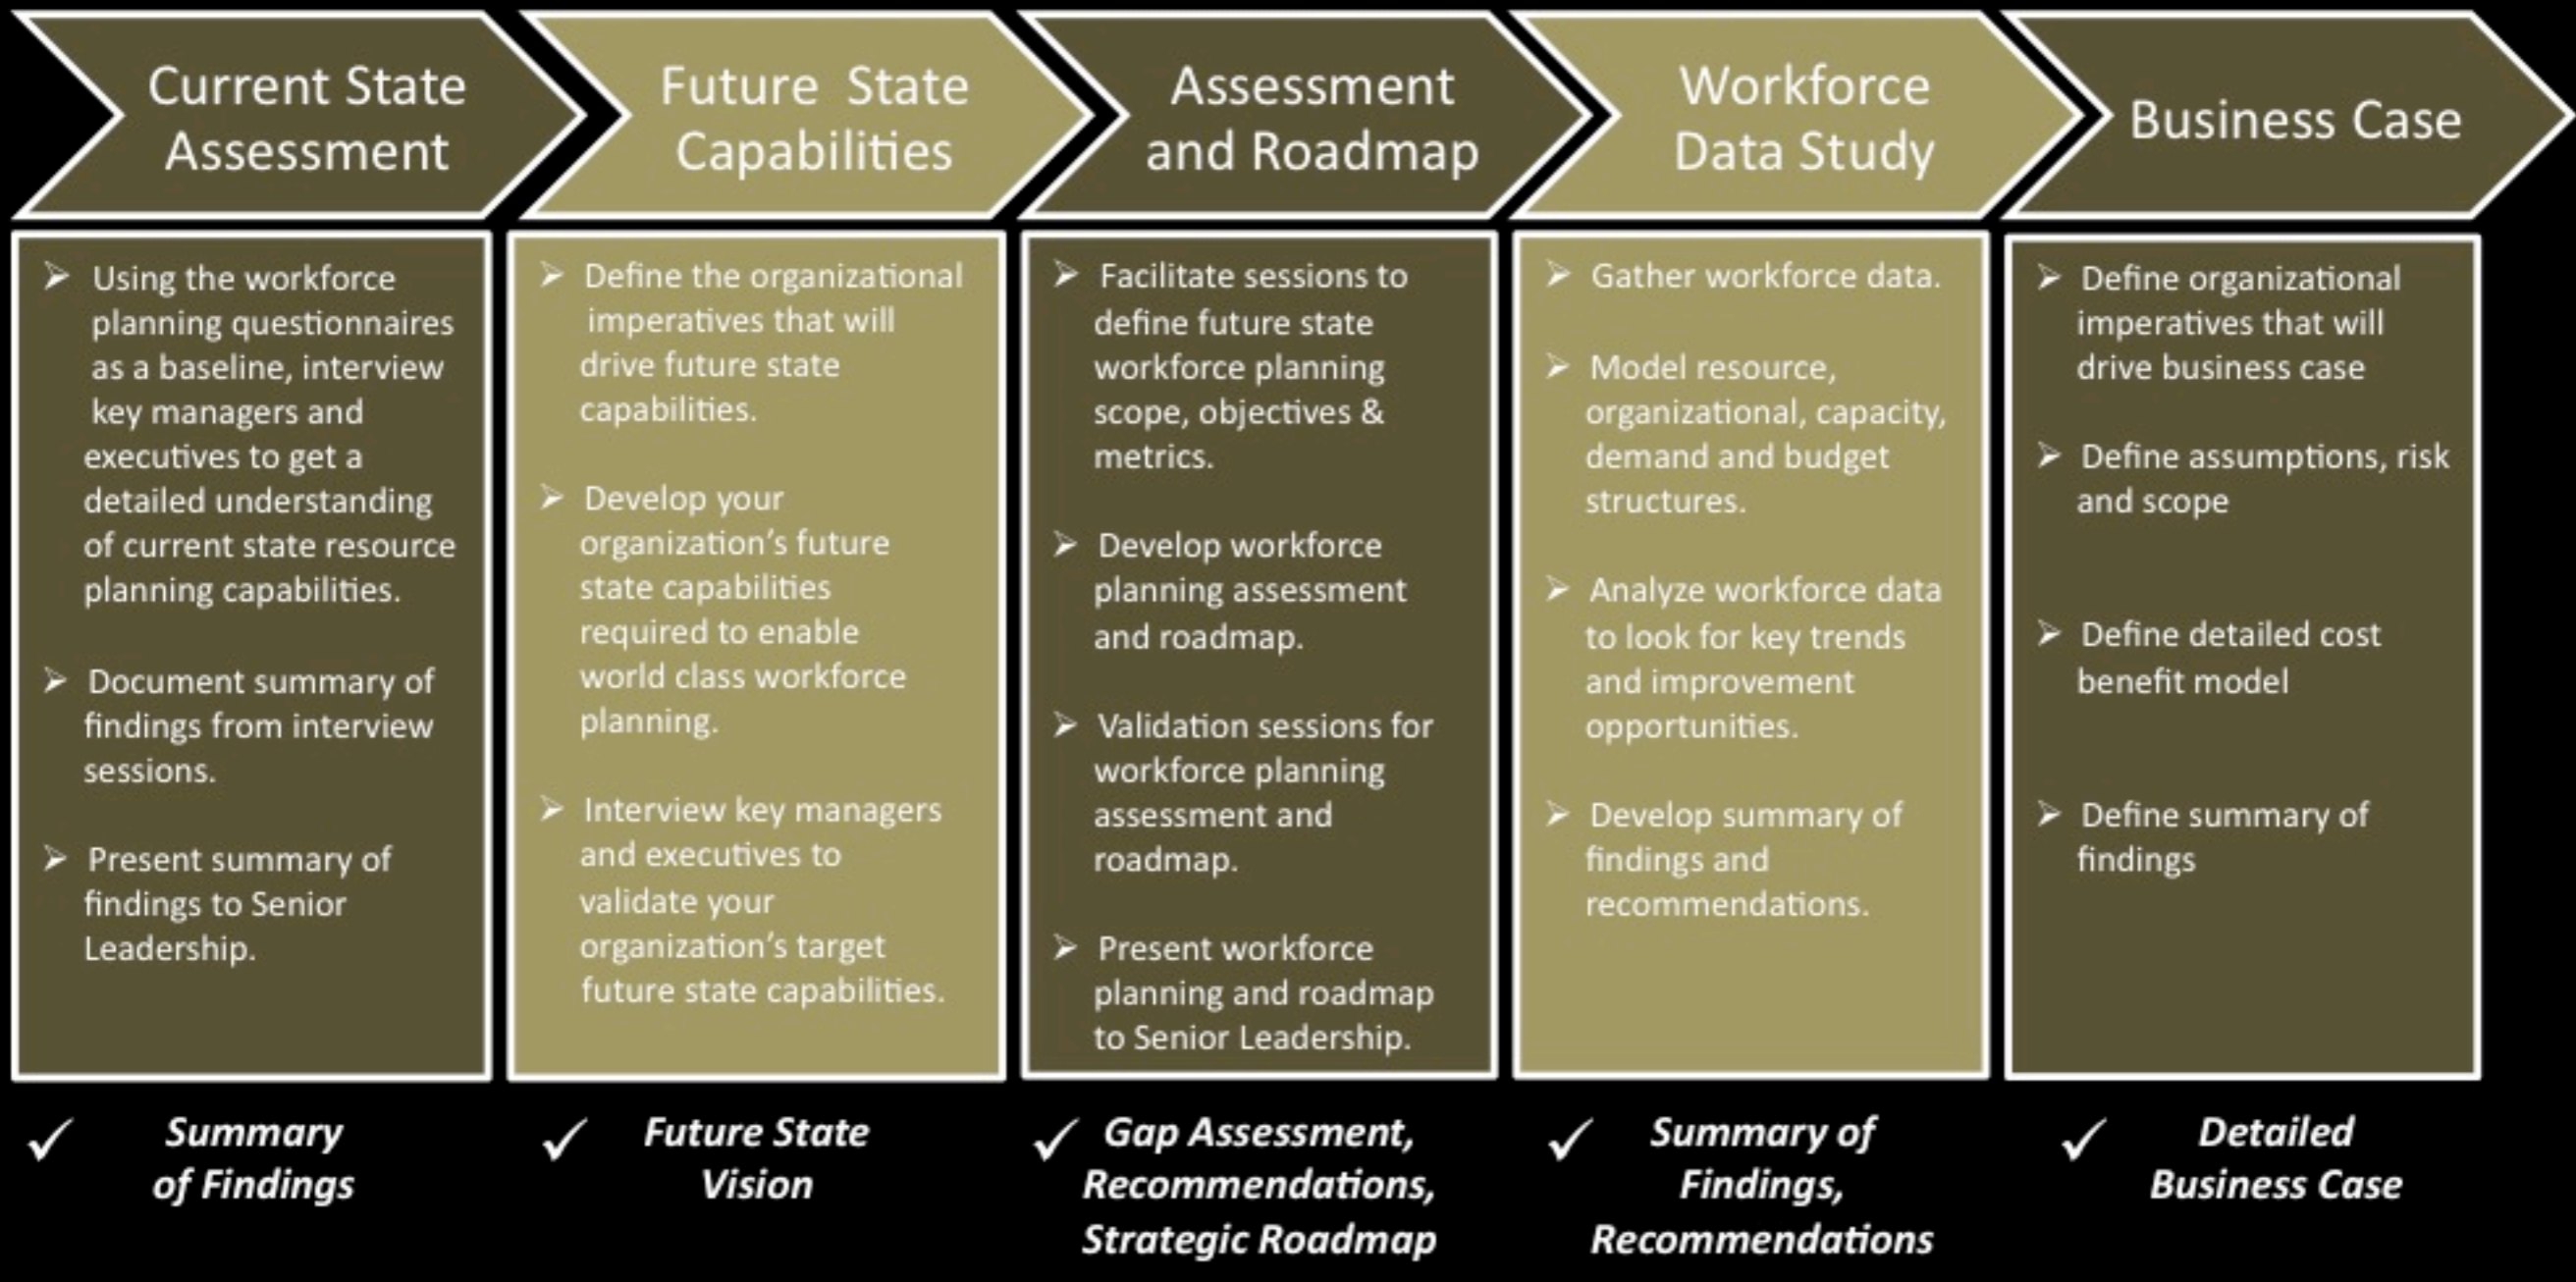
Current State Assessment

➢ Using the workforce planning questionnaires as a baseline, interview key managers and executives to get a detailed understanding of current state resource planning capabilities.

➢ Document summary of findings from interview sessions.

➢ Present summary of findings to Senior Leadership.

✓ *Summary of Findings*

Future State Capabilities

➢ Define the organizational imperatives that will drive future state capabilities.

➢ Develop your organization's future state capabilities required to enable world class workforce planning.

➢ Interview key managers and executives to validate your organization's target future state capabilities.

✓ *Future State Vision*

Assessment and Roadmap

➢ Facilitate sessions to define future state workforce planning scope, objectives & metrics.

➢ Develop workforce planning assessment and roadmap.

➢ Validation sessions for workforce planning assessment and roadmap.

➢ Present workforce planning and roadmap to Senior Leadership.

✓ *Gap Assessment, Recommendations, Strategic Roadmap*

Workforce Data Study

➢ Gather workforce data.

➢ Model resource, organizational, capacity, demand and budget structures.

➢ Analyze workforce data to look for key trends and improvement opportunities.

➢ Develop summary of findings and recommendations.

✓ *Summary of Findings, Recommendations*

Business Case

➢ Define organizational imperatives that will drive business case

➢ Define assumptions, risk and scope

➢ Define detailed cost benefit model

➢ Define summary of findings

✓ *Detailed Business Case*